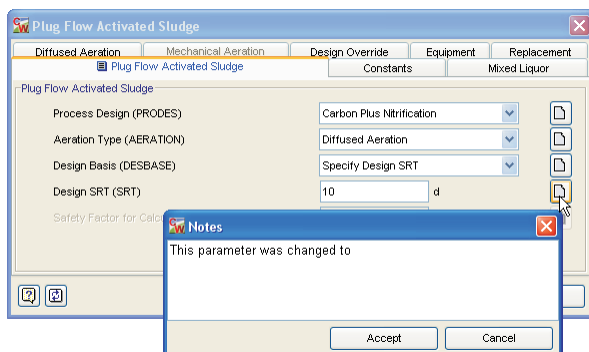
Plug Flow Activated Sludge

Diffused Aeration | Mechanical Aeration | Design Override | Equipment | Replacement

Plug Flow Activated Sludge | Constants | Mixed Liquor

Plug Flow Activated Sludge

Process Design (PRODES) Carbon Plus Nitrification

Aeration Type (AERATION) Diffused Aeration

Design Basis (DESBASE) Specify Design SRT

Design SRT (SRT) 10 d

Safety Factor for Calc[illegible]

Notes

This parameter was changed to

Accept Cancel